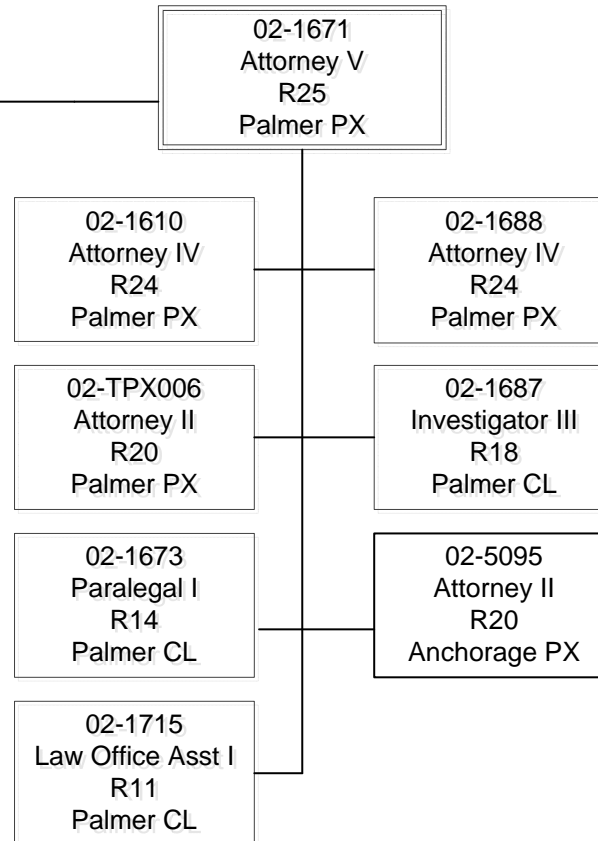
02-1671
Attorney V
R25
Palmer PX

02-1610
Attorney IV
R24
Palmer PX

02-1688
Attorney IV
R24
Palmer PX

02-TPX006
Attorney II
R20
Palmer PX

02-1687
Investigator III
R18
Palmer CL

02-1673
Paralegal I
R14
Palmer CL

02-5095
Attorney II
R20
Anchorage PX

02-1715
Law Office Asst I
R11
Palmer CL